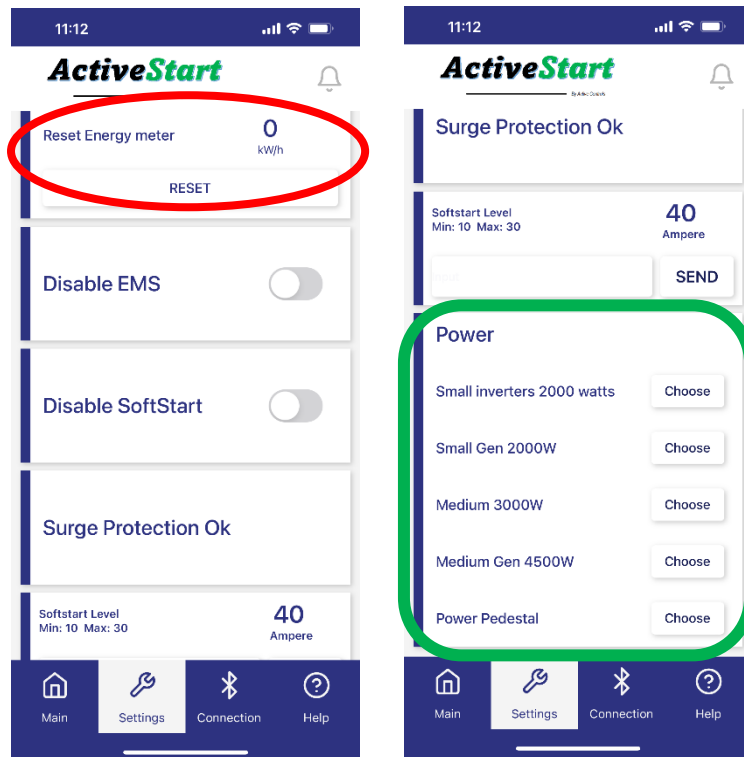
11:12

ActiveStart

Reset Energy meter
0
kW/h

RESET

Disable EMS

Disable SoftStart

Surge Protection Ok

Softstart Level
Min: 10 Max: 30
40
Ampere

Main
Settings
Connection
Help

11:12

ActiveStart
By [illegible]

Surge Protection Ok

Softstart Level
Min: 10 Max: 30
40
Ampere

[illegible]
SEND

Power

Small inverters 2000 watts
Choose

Small Gen 2000W
Choose

Medium 3000W
Choose

Medium Gen 4500W
Choose

Power Pedestal
Choose

Main
Settings
Connection
Help